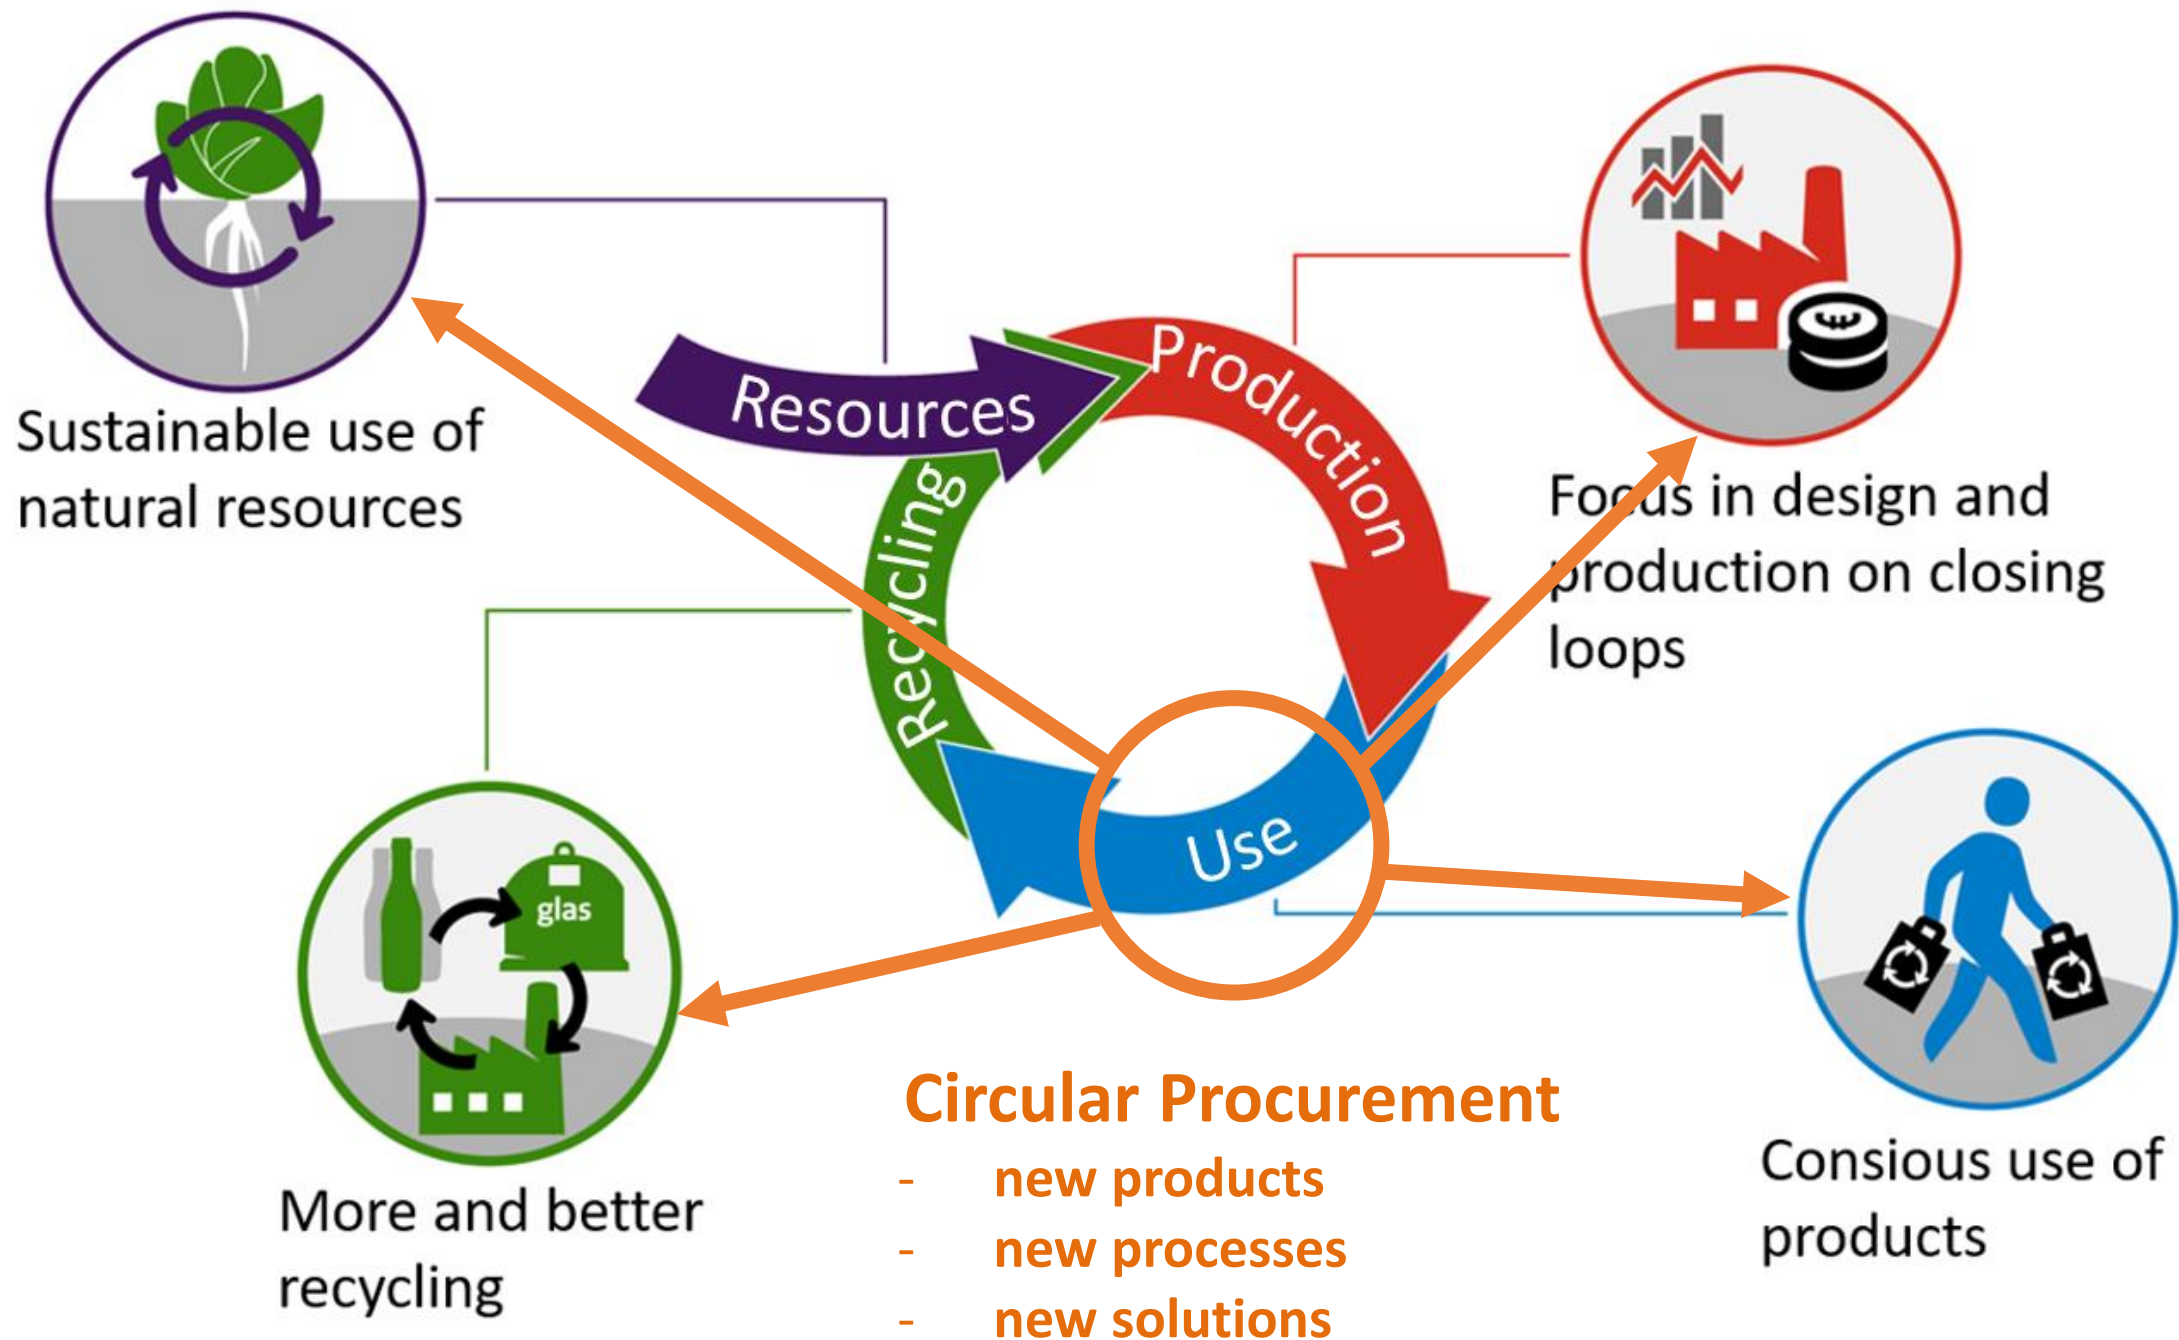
Sustainable use of natural resources

Resources

Production

Recycling

Use

Focus in design and production on closing loops

glas

More and better recycling

Circular Procurement
- new products
- new processes
- new solutions

Consious use of products